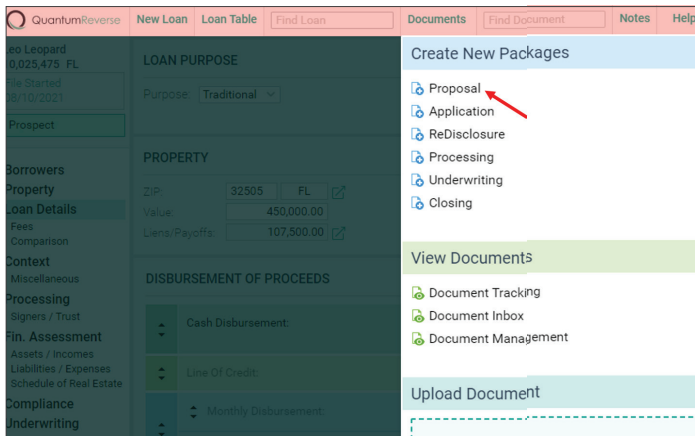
QuantumReverse New Loan Loan Table Find Loan Documents Find Document Notes Help

Leo Leopard
0,025,475 FL
File Started
20/10/2021
Prospect

Borrowers
Property
Loan Details
Fees
Comparison
Context
Miscellaneous
Processing
Signers / Trust
Fin. Assessment
Assets / Incomes
Liabilities / Expenses
Schedule of Real Estate
Compliance
Underwriting

LOAN PURPOSE
Purpose: Traditional

PROPERTY
ZIP: 32505 FL
Value: 450,000.00
Liens/Payoffs: 107,500.00

DISBURSEMENT OF PROCEEDS
Cash Disbursement:
Line Of Credit:
Monthly Disbursement:

Create New Packages
Proposal
Application
ReDisclosure
Processing
Underwriting
Closing

View Documents
Document Tracking
Document Inbox
Document Management

Upload Document